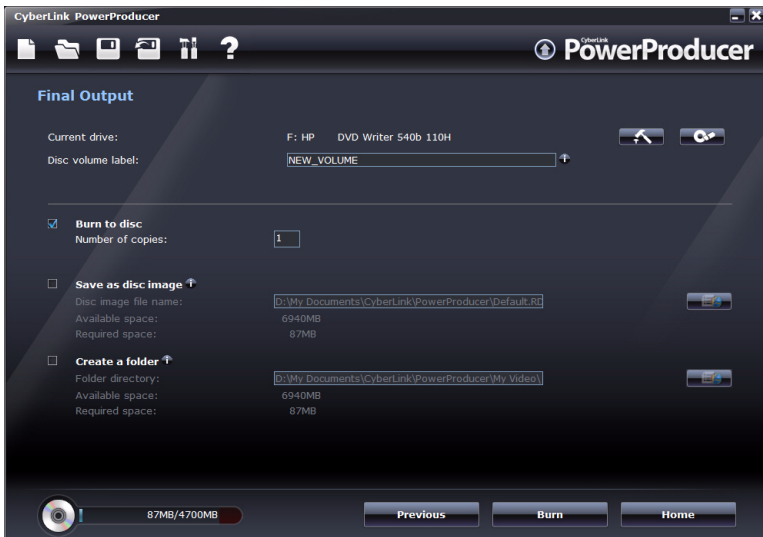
CyberLink PowerProducer

CyberLink PowerProducer

Final Output

Current drive: F: HP DVD Writer 540b 110H

Disc volume label: NEW_VOLUME

Burn to disc
Number of copies: 1

Save as disc image
Disc image file name: D:\My Documents\CyberLink\PowerProducer\Default.RD
Available space: 6940MB
Required space: 87MB

Create a folder
Folder directory: D:\My Documents\CyberLink\PowerProducer\My Video\
Available space: 6940MB
Required space: 87MB

87MB/4700MB

Previous

Burn

Home